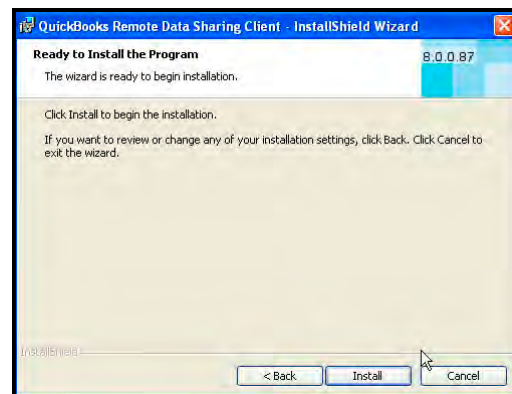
QuickBooks Remote Data Sharing Client - InstallShield Wizard

Ready to Install the Program

The wizard is ready to begin installation.

8.0.0.87

Click Install to begin the installation.

If you want to review or change any of your installation settings, click Back. Click Cancel to exit the wizard.

InstallShield

< Back

Install

Cancel